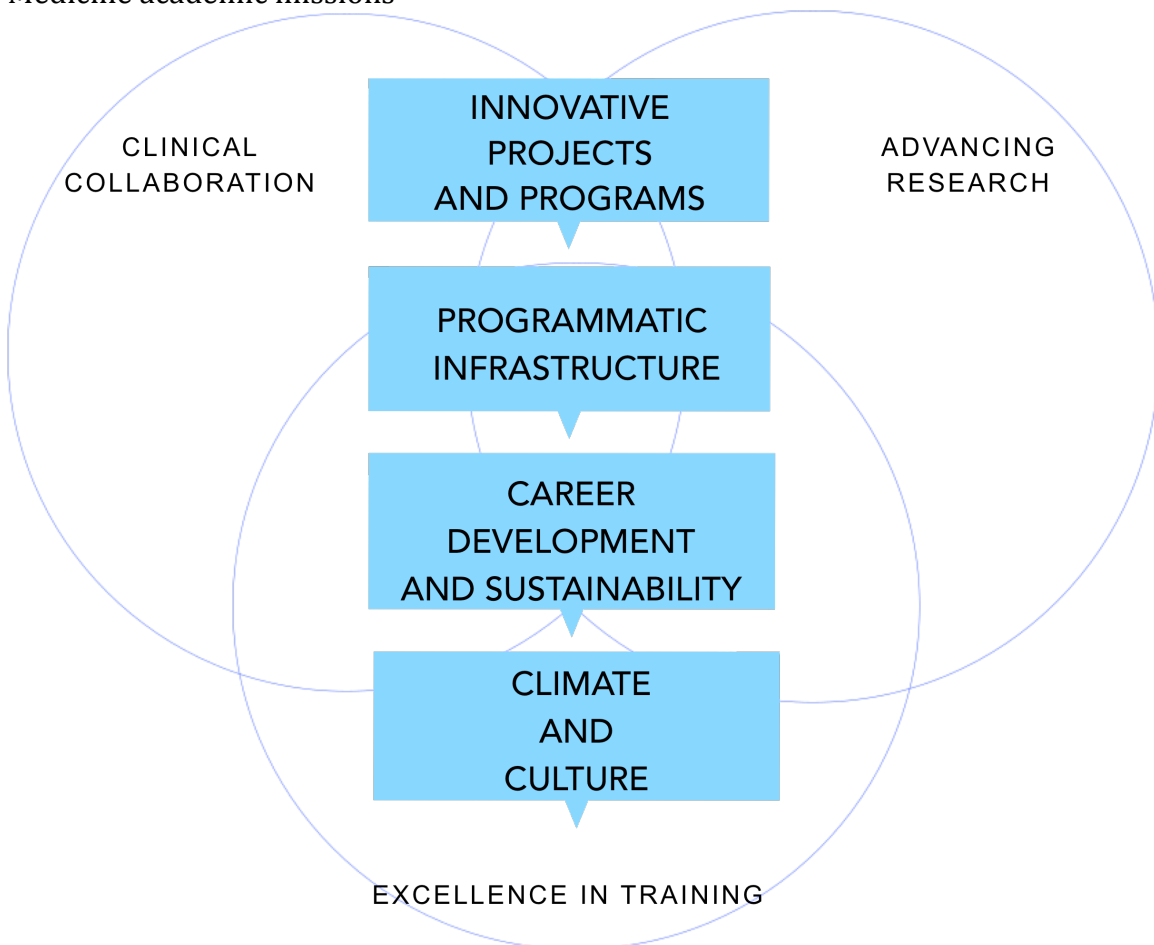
Medicine academic missions

CLINICAL COLLABORATION

ADVANCING RESEARCH

INNOVATIVE PROJECTS AND PROGRAMS

PROGRAMMATIC INFRASTRUCTURE

CAREER DEVELOPMENT AND SUSTAINABILITY

CLIMATE AND CULTURE

EXCELLENCE IN TRAINING